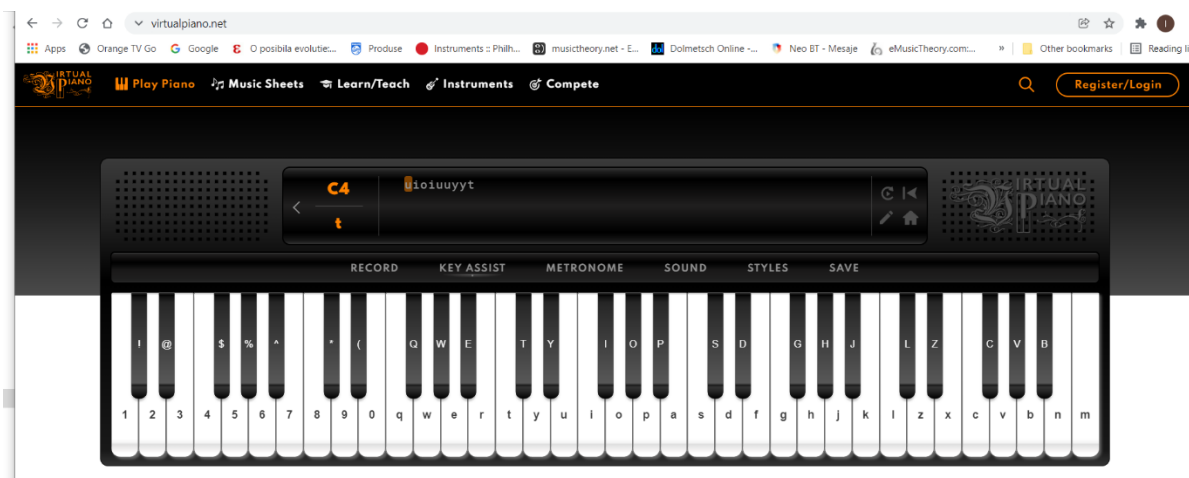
virtualpiano.net

Apps Orange TV Go Google O posibila evolutie:... Produse Instruments :: Philh... musictheory.net - E... Dolmetsch Online -... Neo BT - Mesaje eMusicTheory.com:... » Other bookmarks Reading li

VIRTUAL PIANO Play Piano Music Sheets Learn/Teach Instruments Compete Register/Login

C4
t
uioiuuyyt

VIRTUAL PIANO

RECORD KEY ASSIST METRONOME SOUND STYLES SAVE

! @ $ % ^ * ( Q W E T Y I O P S D G H J L Z C V B

1 2 3 4 5 6 7 8 9 0 q w e r t y u i o p a s d f g h j k l z x c v b n m